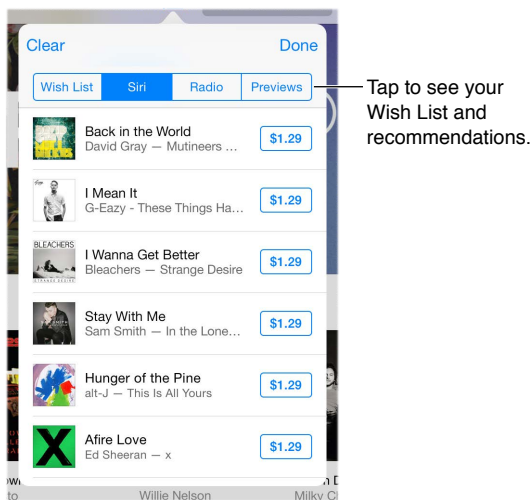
Clear

Done

| Wish List | Siri | Radio | Previews |
|---|---|---|---|

Tap to see your Wish List and recommendations.

Back in the World
David Gray — Mutineers ...
$1.29

I Mean It
G-Eazy - These Things Ha...
$1.29

BLEACHERS
I Wanna Get Better
Bleachers — Strange Desire
$1.29

Stay With Me
Sam Smith — In the Lone...
$1.29

Hunger of the Pine
alt-J — This Is All Yours
$1.29

Afire Love
Ed Sheeran — x
$1.29

Willie Nelson
Milky C